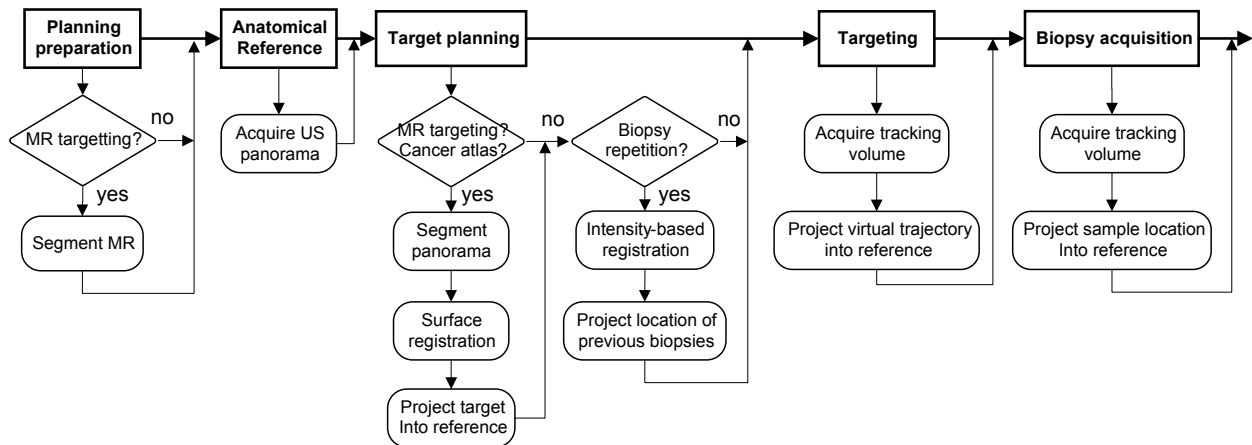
Planning preparation

MR targetting?

no

yes

Segment MR

Anatomical Reference

Acquire US panorama

Target planning

MR targeting? Cancer atlas?

no

yes

Segment panorama

Surface registration

Project target Into reference

Biopsy repetition?

no

yes

Intensity-based registration

Project location of previous biopsies

Targeting

Acquire tracking volume

Project virtual trajectory into reference

Biopsy acquisition

Acquire tracking volume

Project sample location Into reference